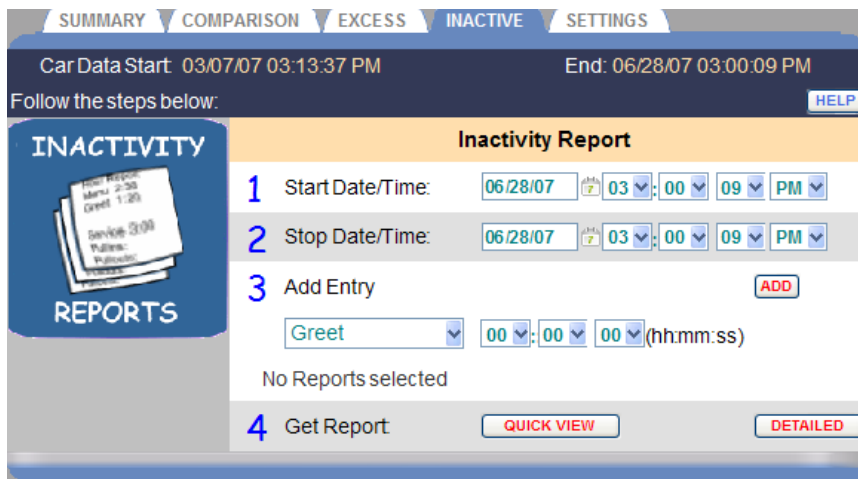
SUMMARY COMPARISON EXCESS INACTIVE SETTINGS

Car Data Start: 03/07/07 03:13:37 PM

End: 06/28/07 03:00:09 PM

Follow the steps below:

HELP

INACTIVITY

New Report
Menu 2:38
Greet 1:20

Service 3:00
Pullins
Pullouts

REPORTS

Inactivity Report

1 Start Date/Time: 06/28/07 03 : 00 : 09 PM

2 Stop Date/Time: 06/28/07 03 : 00 : 09 PM

3 Add Entry ADD

Greet 00 : 00 : 00 (hh:mm:ss)

No Reports selected

4 Get Report: QUICK VIEW DETAILED